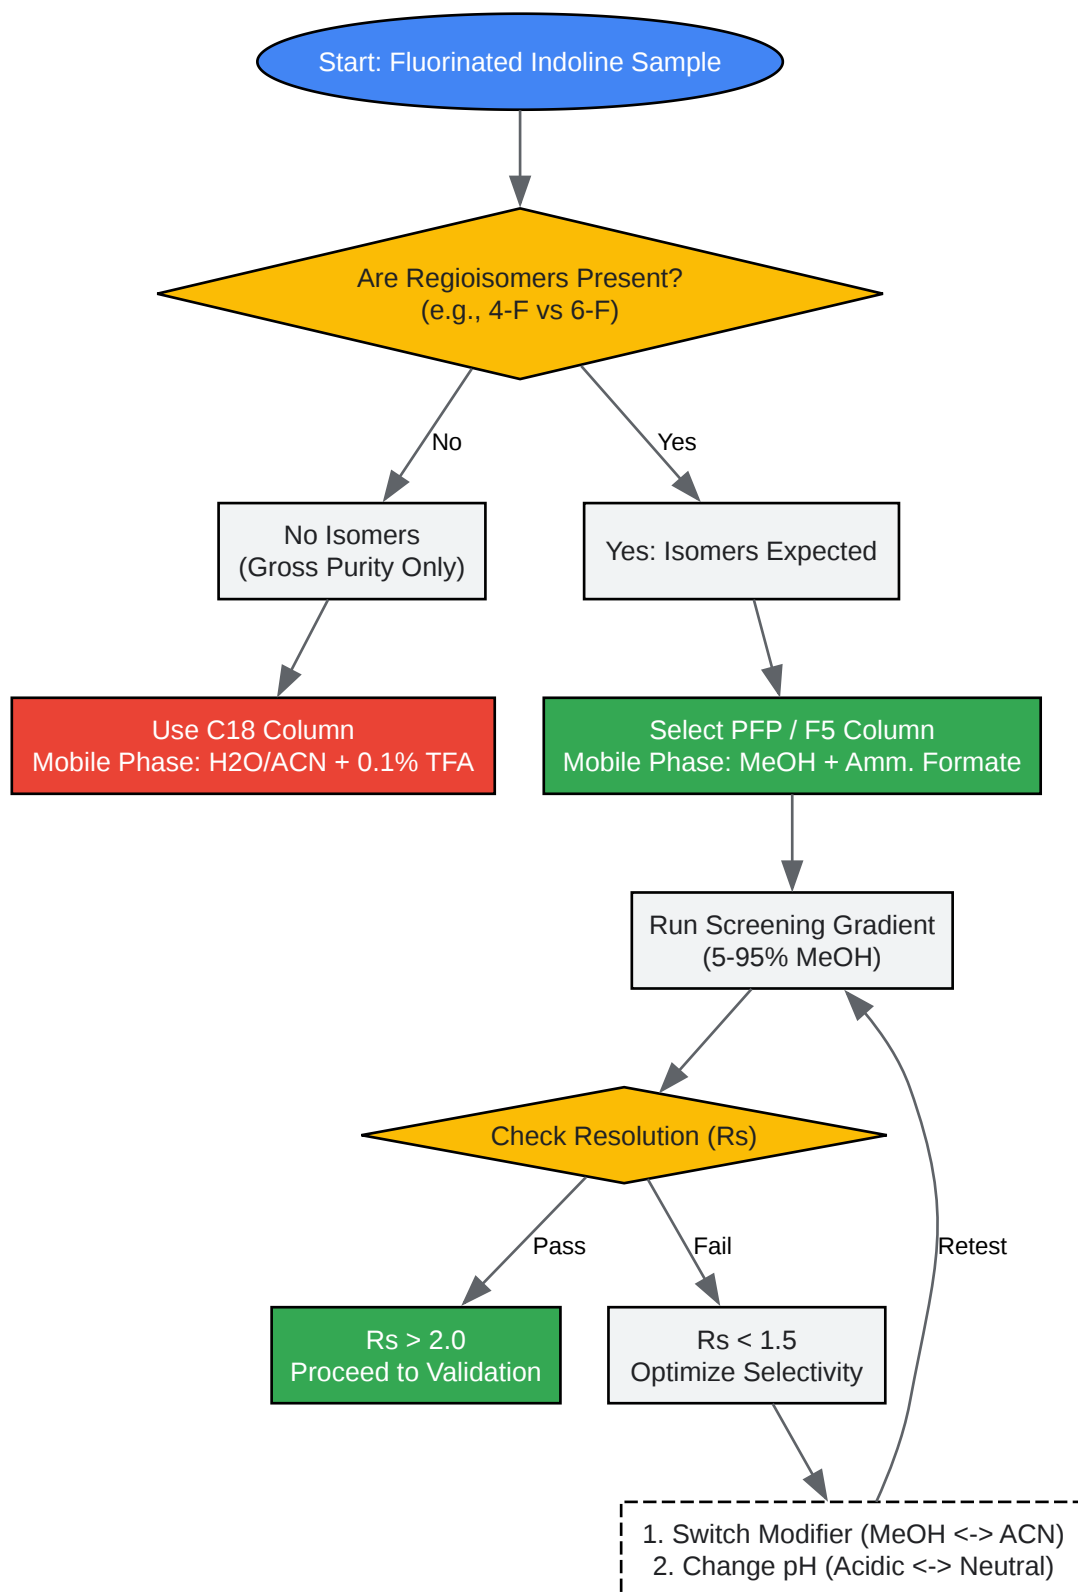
Start: Fluorinated Indoline Sample

Are Regioisomers Present?
(e.g., 4-F vs 6-F)

No

Yes

No Isomers
(Gross Purity Only)

Yes: Isomers Expected

Use C18 Column
Mobile Phase: H2O/ACN + 0.1% TFA

Select PFP / F5 Column
Mobile Phase: MeOH + Amm. Formate

Run Screening Gradient
(5-95% MeOH)

Check Resolution (Rs)

Pass

Fail

Retest

Rs > 2.0
Proceed to Validation

Rs < 1.5
Optimize Selectivity

1. Switch Modifier (MeOH <-> ACN)
2. Change pH (Acidic <-> Neutral)